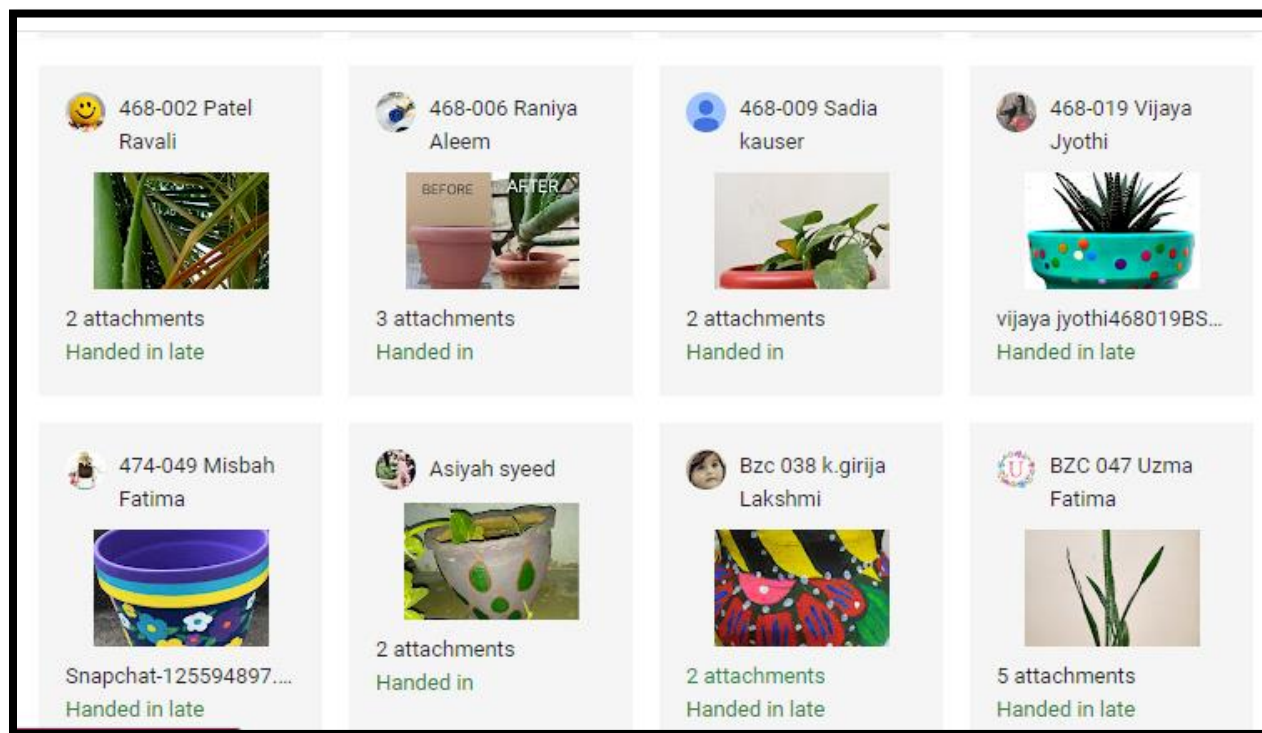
468-002 Patel Ravali

2 attachments
Handed in late

468-006 Raniya Aleem

BEFORE AFTER

3 attachments
Handed in

468-009 Sadia kauser

2 attachments
Handed in

468-019 Vijaya Jyothi

vijaya jyothi468019BS...
Handed in late

474-049 Misbah Fatima

Snapchat-125594897....
Handed in late

Asiyah syeed

2 attachments
Handed in

Bzc 038 k.girija Lakshmi

2 attachments
Handed in late

BZC 047 Uzma Fatima

5 attachments
Handed in late